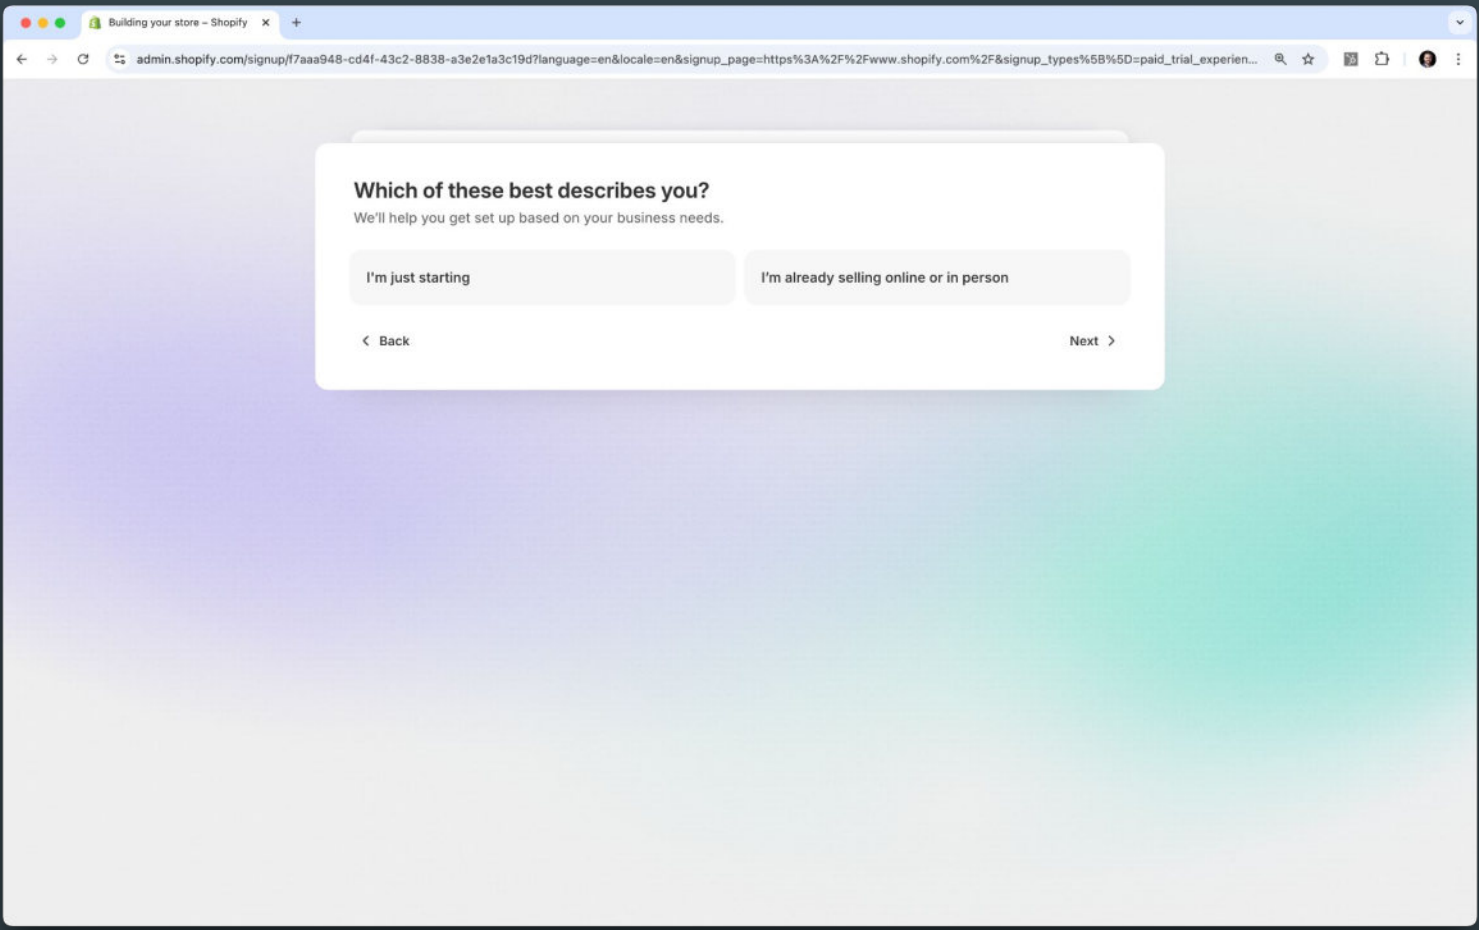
Building your store – Shopify

admin.shopify.com/signup/f7aaa948-cd4f-43c2-8838-a3e2e1a3c19d?language=en&locale=en&signup_page=https%3A%2F%2Fwww.shopify.com%2F&signup_types%5B%5D=paid_trial_experien...

Which of these best describes you?

We'll help you get set up based on your business needs.

I'm just starting

I'm already selling online or in person

Back

Next